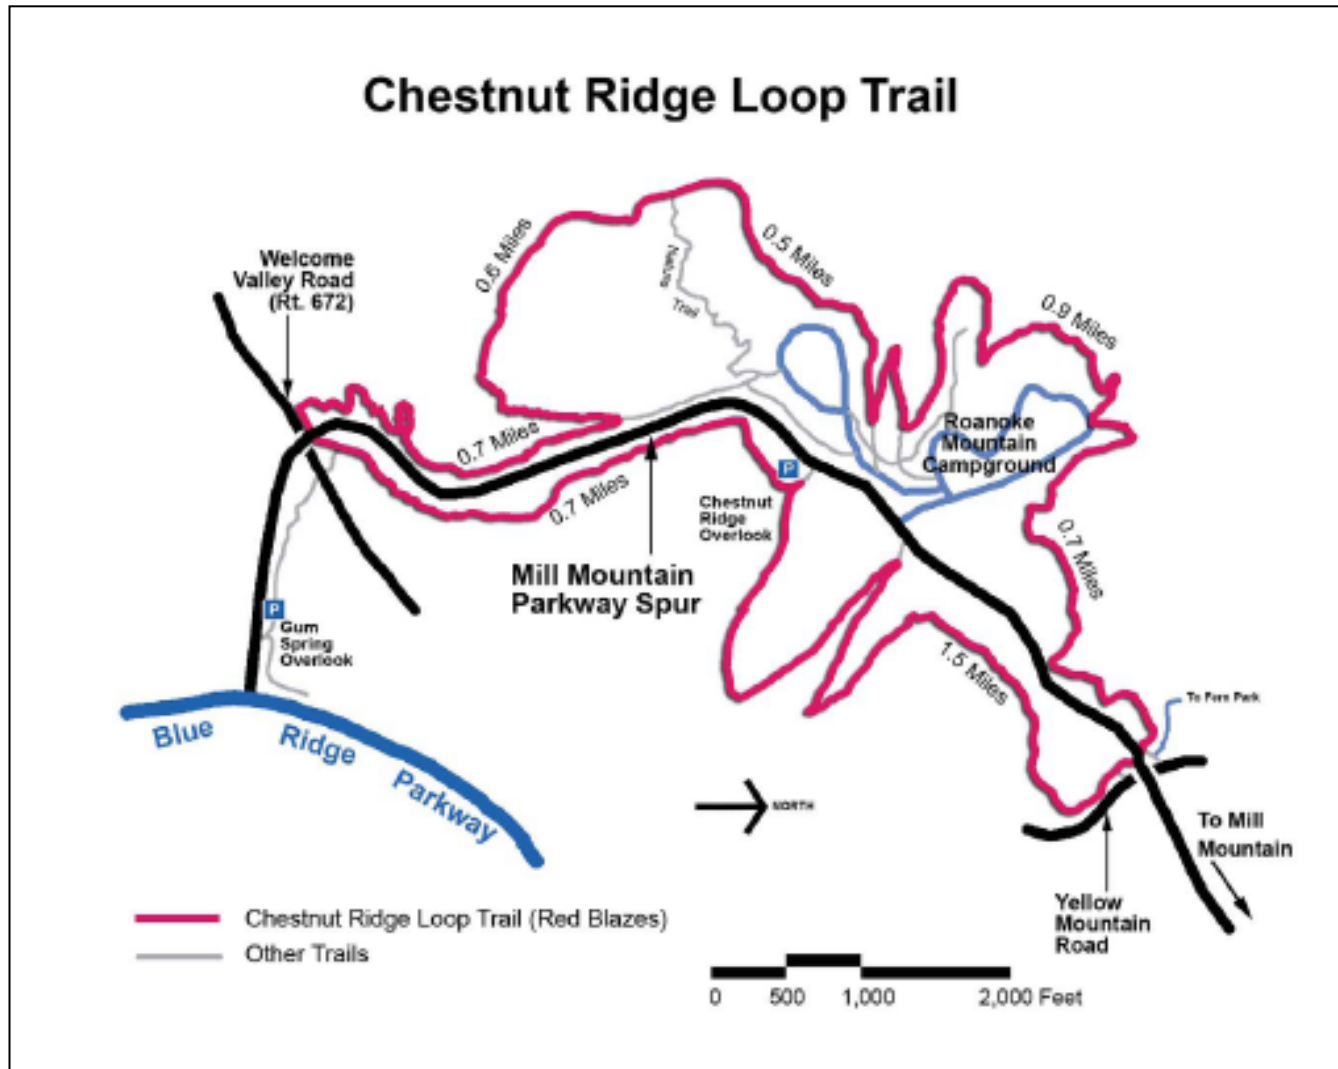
Chestnut Ridge Loop Trail

Welcome Valley Road (Rt. 672)

0.6 Miles

Nature Trail

0.5 Miles

0.9 Miles

0.7 Miles

0.7 Miles

Roanoke Mountain Campground

P

Chestnut Ridge Overlook

Mill Mountain Parkway Spur

0.7 Miles

P

Gum Spring Overlook

1.5 Miles

To Fern Park

Blue Ridge Parkway

NORTH

To Mill Mountain

Yellow Mountain Road

Chestnut Ridge Loop Trail (Red Blazes)

Other Trails

0 500 1,000 2,000 Feet